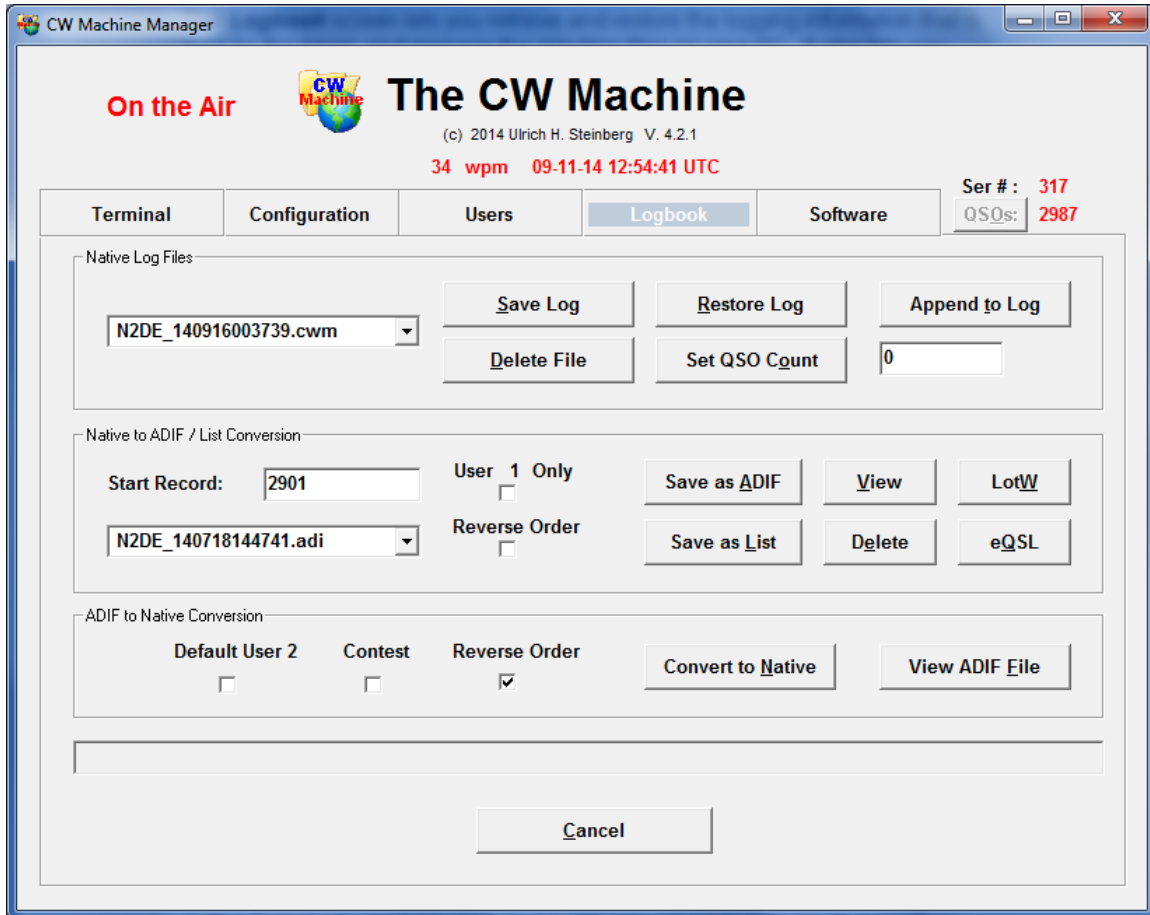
CW Machine Manager

On the Air

CW Machine

The CW Machine

(c) 2014 Ulrich H. Steinberg V. 4.2.1

34 wpm 09-11-14 12:54:41 UTC

Ser # : 317

QSOs: 2987

Terminal | Configuration | Users | Logbook | Software

Native Log Files

N2DE_140916003739.cwm

Save Log

Restore Log

Append to Log

Delete File

Set QSO Count

0

Native to ADIF / List Conversion

Start Record: 2901

User 1 Only

Save as ADIF

View

LotW

N2DE_140718144741.adi

Reverse Order

Save as List

Delete

eQSL

ADIF to Native Conversion

Default User 2

Contest

Reverse Order

Convert to Native

View ADIF File

Cancel